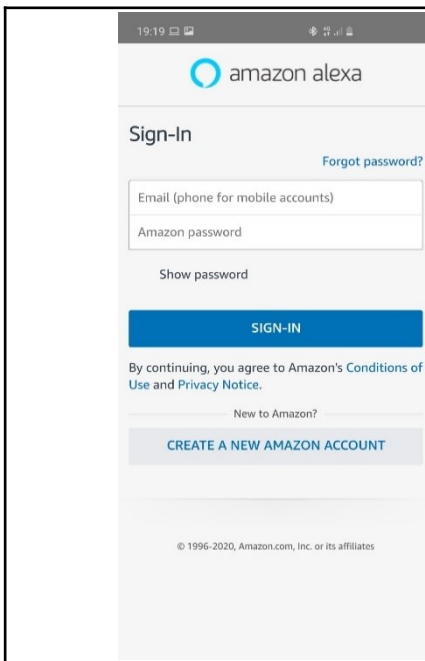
19:19

amazon alexa

Sign-In

Forgot password?

Email (phone for mobile accounts)

Amazon password

Show password

SIGN-IN

By continuing, you agree to Amazon's Conditions of Use and Privacy Notice.

New to Amazon?

CREATE A NEW AMAZON ACCOUNT

© 1996-2020, Amazon.com, Inc. or its affiliates